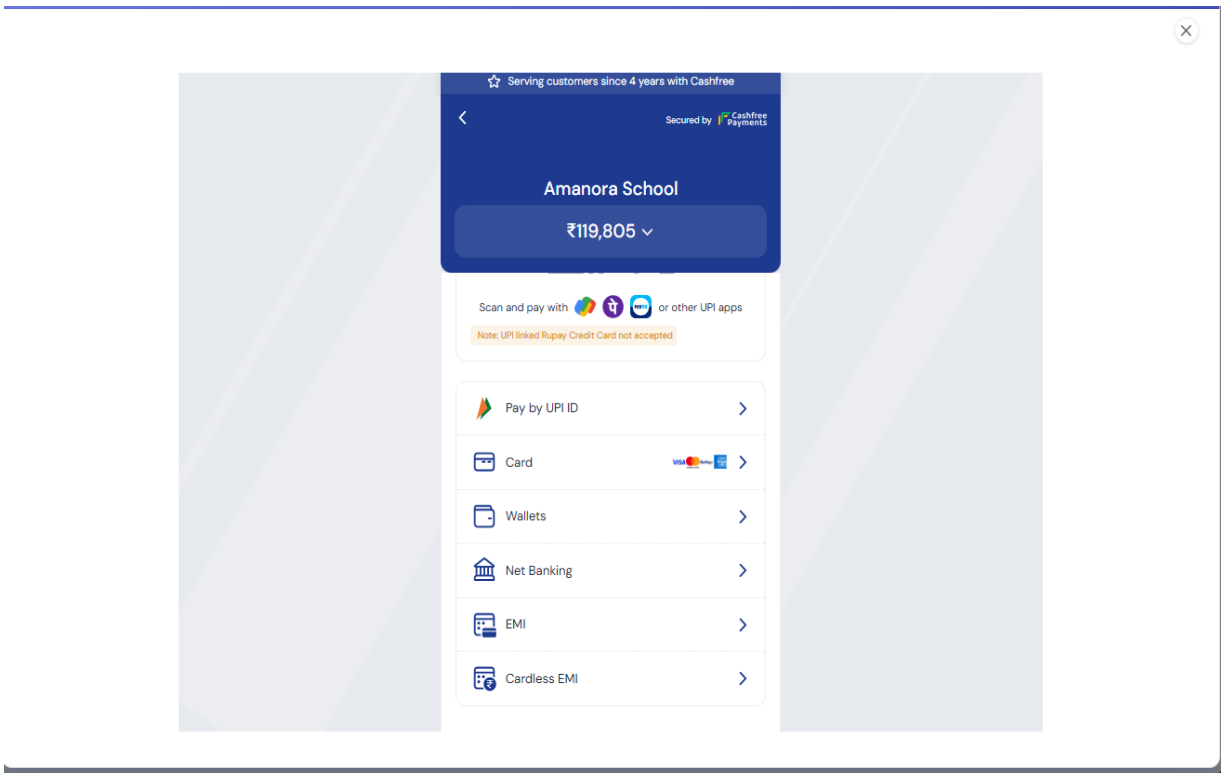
Serving customers since 4 years with Cashfree

Secured by Cashfree Payments

Amanora School

₹119,805

Scan and pay with or other UPI apps

Note: UPI linked Rupay Credit Card not accepted

Pay by UPI ID

Card

Wallets

Net Banking

EMI

Cardless EMI